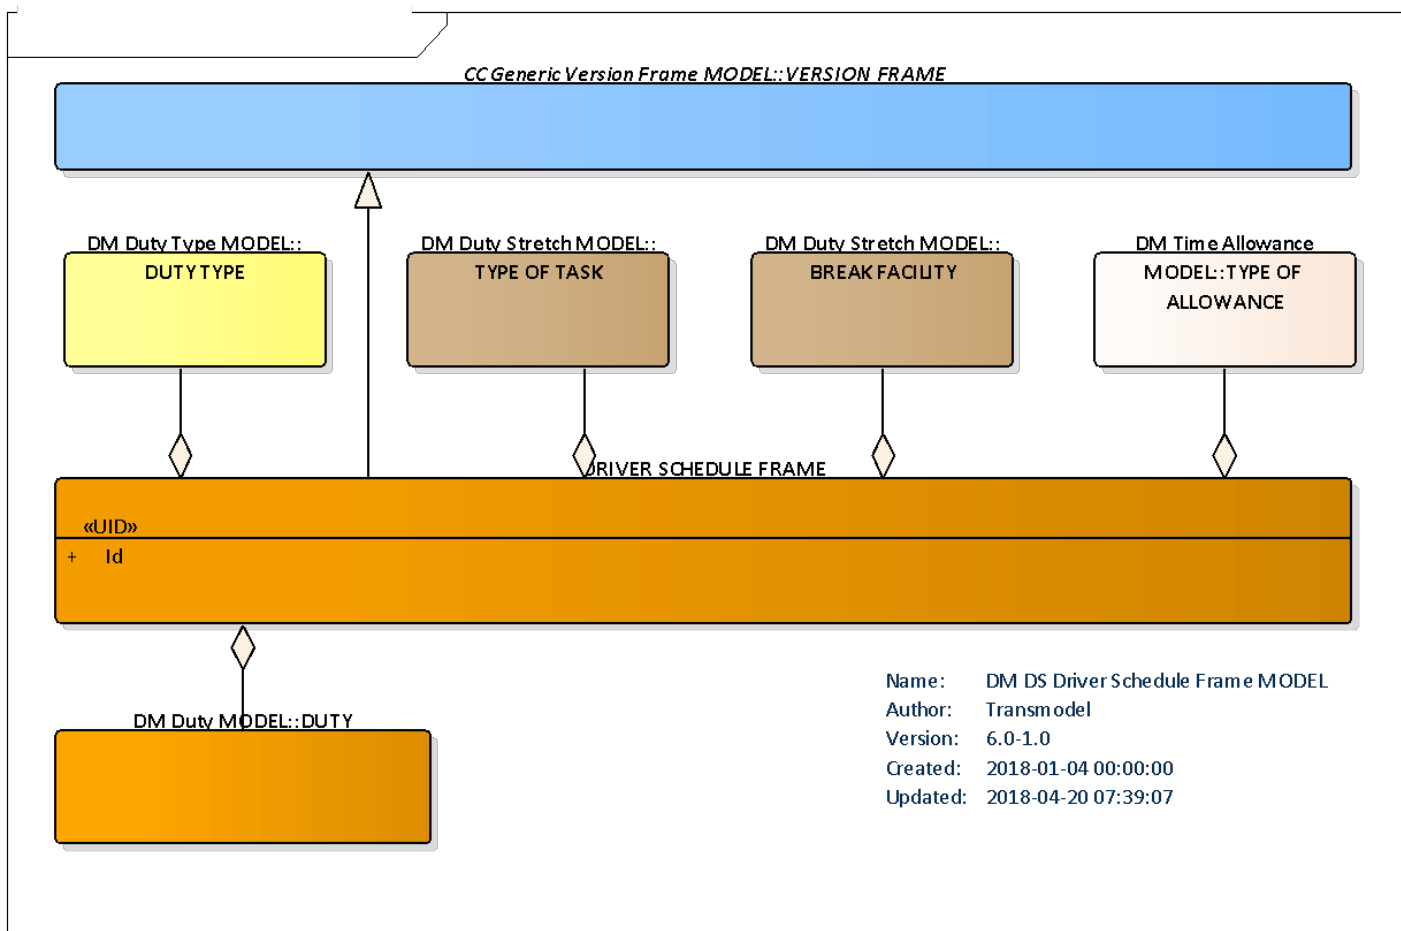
CC Generic Version Frame MODEL::VERSION FRAME

DM Duty Type MODEL::
DUTY TYPE

DM Duty Stretch MODEL::
TYPE OF TASK

DM Duty Stretch MODEL::
BREAK FACILITY

DM Time Allowance
MODEL::TYPE OF
ALLOWANCE

DRIVER SCHEDULE FRAME

«UID»
+ Id

DM Duty MODEL::DUTY

Name: DM DS Driver Schedule Frame MODEL
Author: Transmodel
Version: 6.0-1.0
Created: 2018-01-04 00:00:00
Updated: 2018-04-20 07:39:07